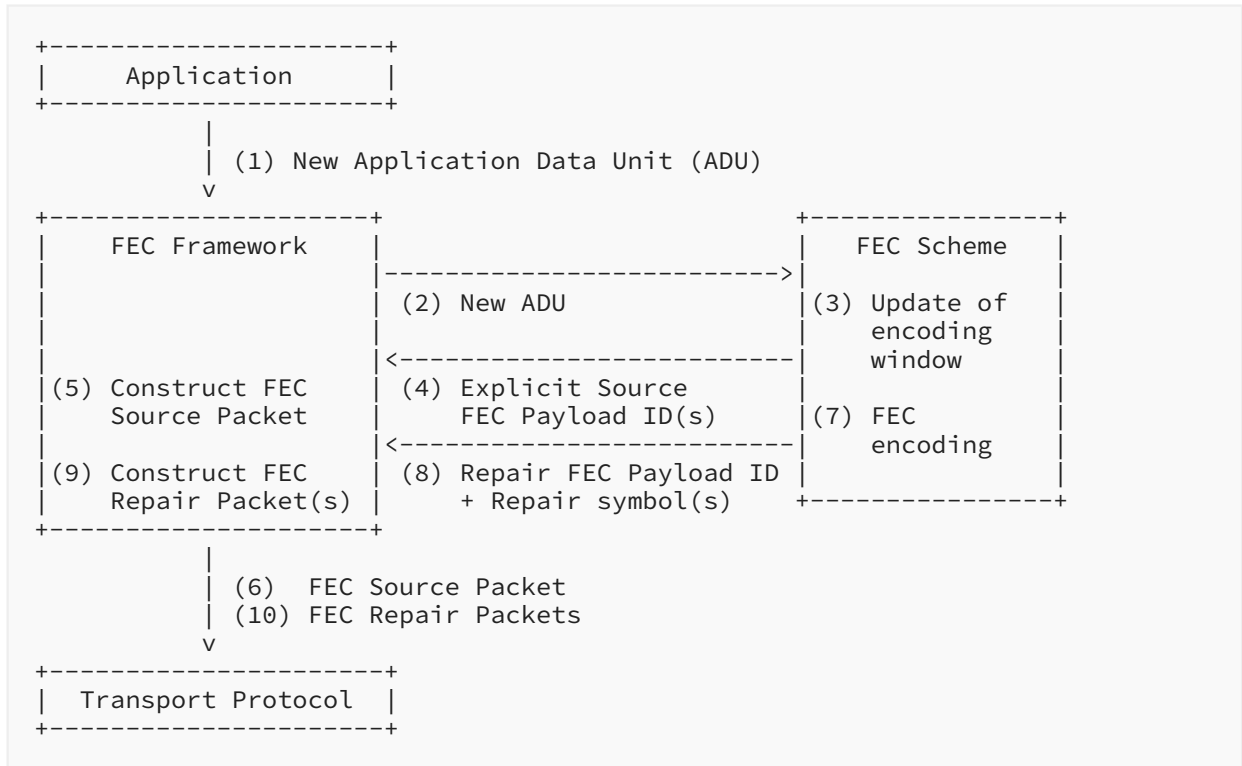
Application

(1) New Application Data Unit (ADU)

FEC Framework

FEC Scheme

(2) New ADU

(3) Update of encoding window

(5) Construct FEC Source Packet

(4) Explicit Source FEC Payload ID(s)

(7) FEC encoding

(9) Construct FEC Repair Packet(s)

(8) Repair FEC Payload ID + Repair symbol(s)

(6) FEC Source Packet
(10) FEC Repair Packets

Transport Protocol